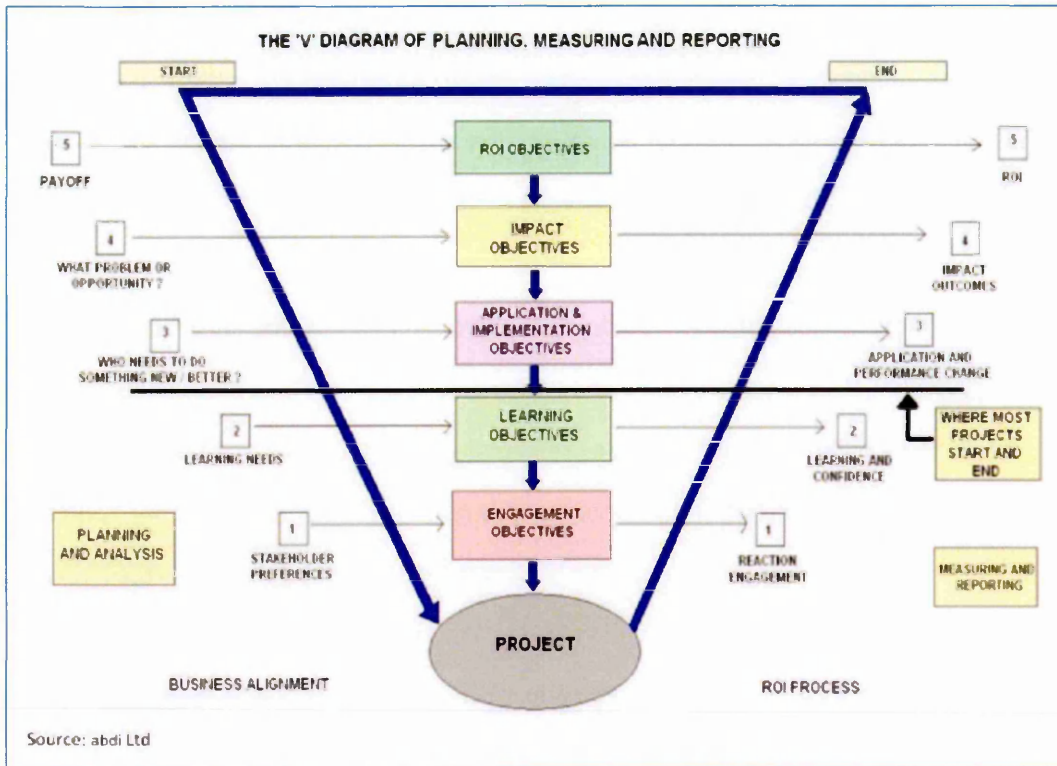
THE 'V' DIAGRAM OF PLANNING, MEASURING AND REPORTING

START

END

5
PAYOFF

ROI OBJECTIVES

5
ROI

4
WHAT PROBLEM OR OPPORTUNITY ?

IMPACT OBJECTIVES

4
IMPACT OUTCOMES

3
WHO NEEDS TO DO SOMETHING NEW / BETTER ?

APPLICATION & IMPLEMENTATION OBJECTIVES

3
APPLICATION AND PERFORMANCE CHANGE

2
LEARNING NEEDS

LEARNING OBJECTIVES

2
LEARNING AND CONFIDENCE

WHERE MOST PROJECTS START AND END

PLANNING AND ANALYSIS

1
STAKEHOLDER PREFERENCES

ENGAGEMENT OBJECTIVES

1
REACTION ENGAGEMENT

MEASURING AND REPORTING

PROJECT

BUSINESS ALIGNMENT

ROI PROCESS

Source: abdi Ltd